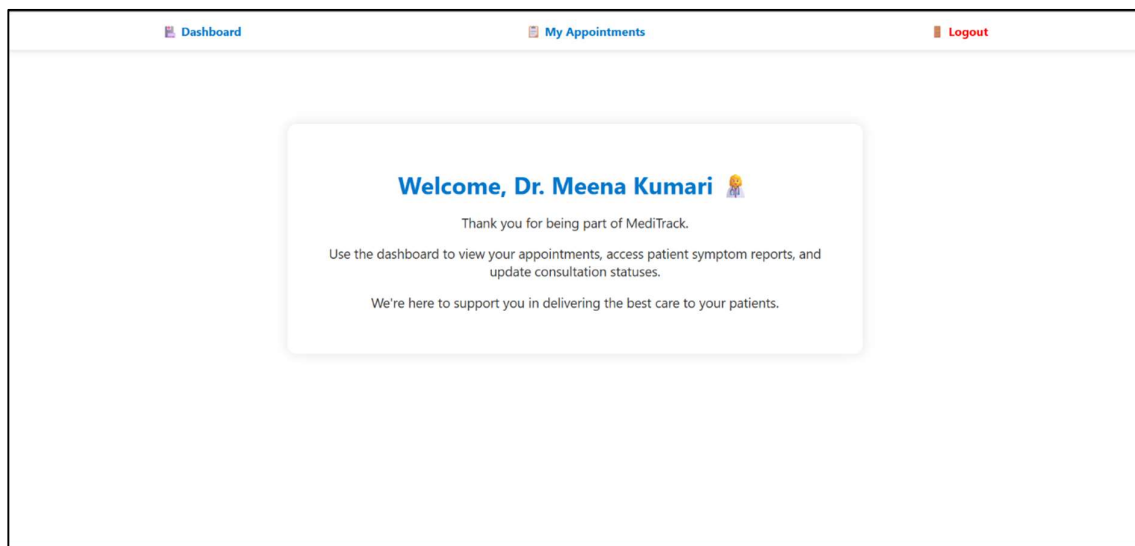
Dashboard My Appointments Logout

Welcome, Dr. Meena Kumari

Thank you for being part of MediTrack.

Use the dashboard to view your appointments, access patient symptom reports, and update consultation statuses.

We're here to support you in delivering the best care to your patients.